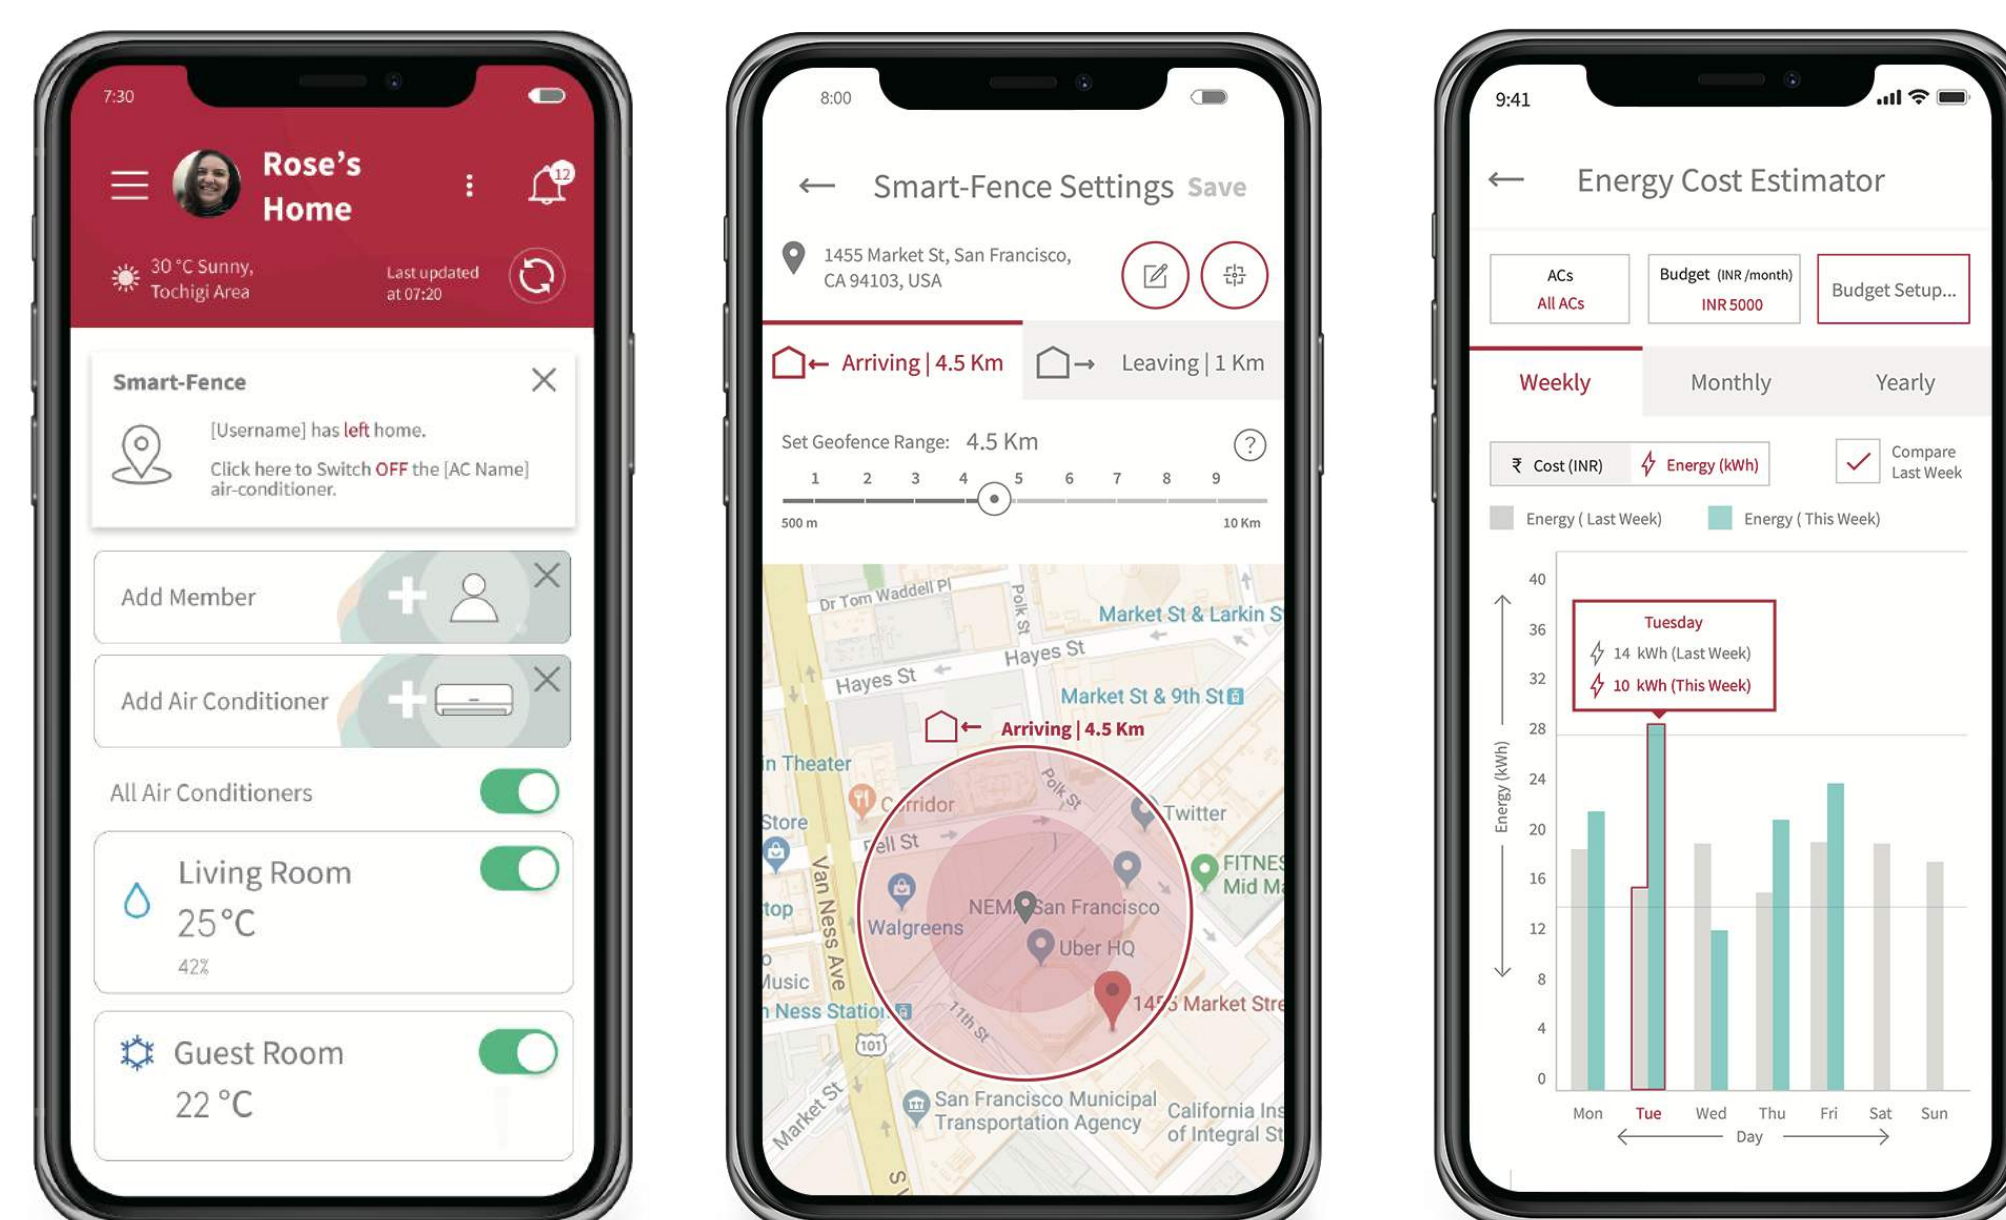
7:30

Rose's Home

12

30 °C Sunny, Tochigi Area

Last updated at 07:20

Smart-Fence

[Username] has left home.

Click here to Switch OFF the [AC Name] air-conditioner.

Add Member

Add Air Conditioner

All Air Conditioners

Living Room

25 °C

42%

Guest Room

22 °C

8:00

Smart-Fence Settings Save

1455 Market St, San Francisco, CA 94103, USA

Arriving | 4.5 Km

Leaving | 1 Km

Set Geofence Range: 4.5 Km

1 2 3 4 5 6 7 8 9

500 m

10 Km

Dr Tom Waddell Pl

Polk St

Market St & Larkin St

Hayes St

Hayes St

Market St & 9th St

Arriving | 4.5 Km

in Theater

Corridor

Polk St

Twitter

Store

Fell St

FITNESS Mid Ma

top

Van Ness Ave

NEMA San Francisco

Walgreens

Uber HQ

Music

n Ness Station

1455 Market Stre

11th St

101

Market St

San Francisco Municipal Transportation Agency

California Ins of Integral St

9:41

Energy Cost Estimator

ACs All ACs

Budget (INR /month) INR 5000

Budget Setup...

Weekly

Monthly

Yearly

₹ Cost (INR)

Energy (kWh)

Compare Last Week

Energy ( Last Week)

Energy ( This Week)

Tuesday

14 kWh (Last Week)

10 kWh (This Week)

40

36

32

28

24

20

16

12

8

4

0

Energy (kWh)

Mon Tue Wed Thu Fri Sat Sun

Day